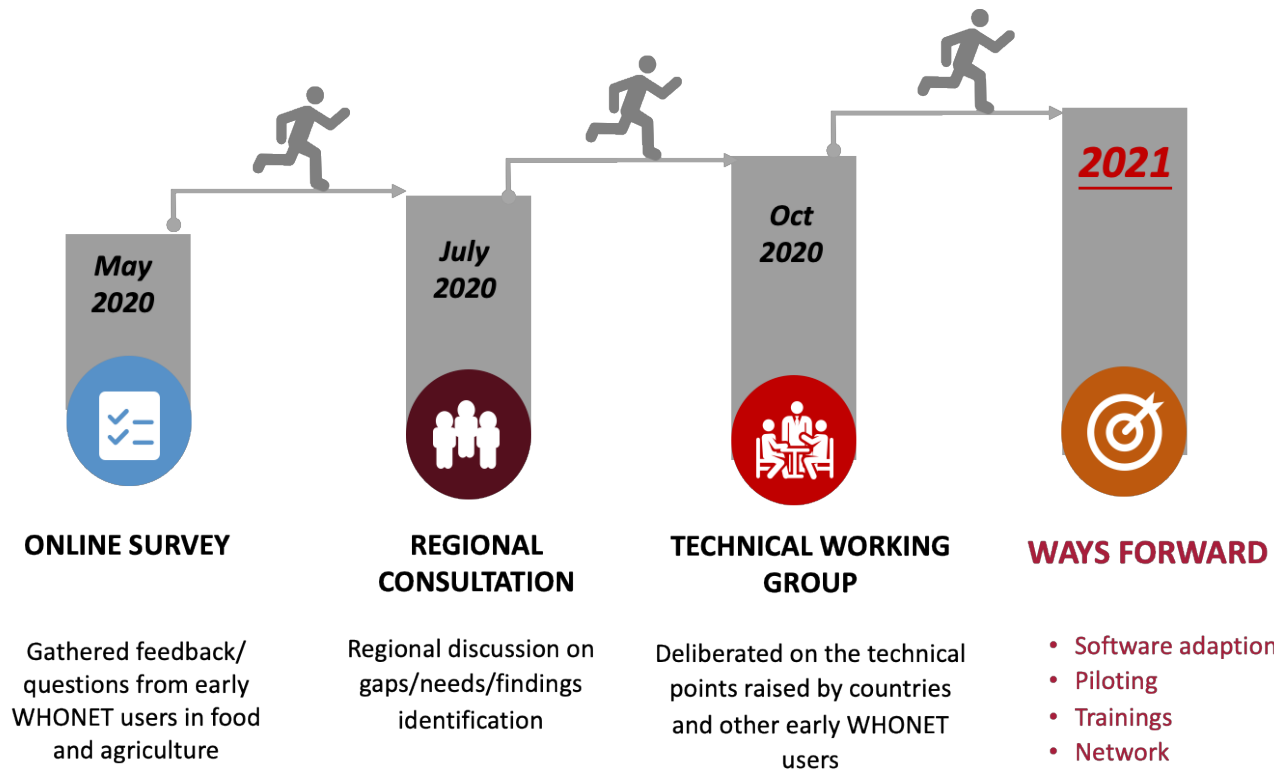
May 2020

July 2020

Oct 2020

2021

ONLINE SURVEY

Gathered feedback/ questions from early WHONET users in food and agriculture

REGIONAL CONSULTATION

Regional discussion on gaps/needs/findings identification

TECHNICAL WORKING GROUP

Deliberated on the technical points raised by countries and other early WHONET users

WAYS FORWARD

- Software adaption
- Piloting
- Trainings
- Network